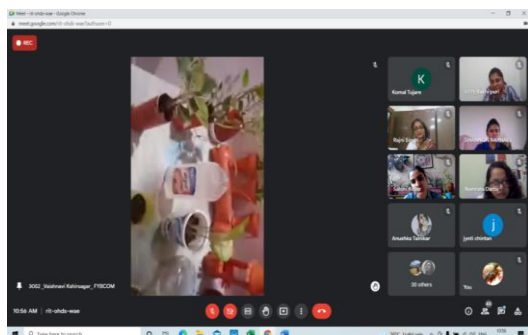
Meet - rit-ohdc-wae - Google Chrome
meet.google.com/rit-ohdc-wae?authuser=0

REC

K
Komal Tujare

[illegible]

Rajni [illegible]

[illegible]

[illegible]

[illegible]

Anushka Tambat

j
jyoti chintan

30 others

You

3062_Vaishnavi Kshirsagar_FYBCOM

10:56 AM | rit-ohdc-wae

Type here to search